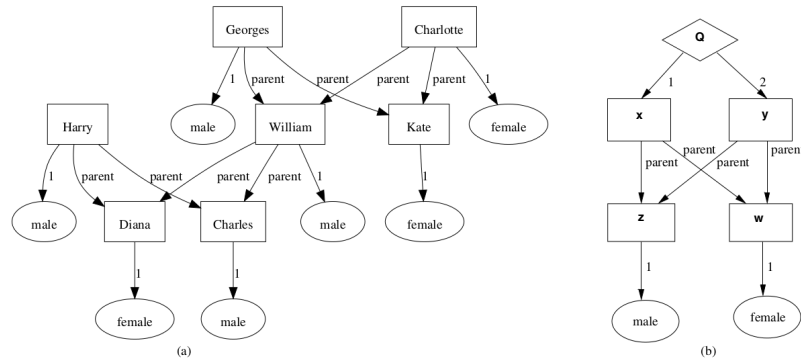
Georges
Charlotte
1
parent
parent
parent
parent
1
male
William
Kate
female
Harry
1
parent
parent
parent
parent
1
1
male
Diana
Charles
male
female
1
1
female
male
(a)

Q
1
2
x
y
parent
parent
parent
paren
z
w
1
1
male
female
(b)